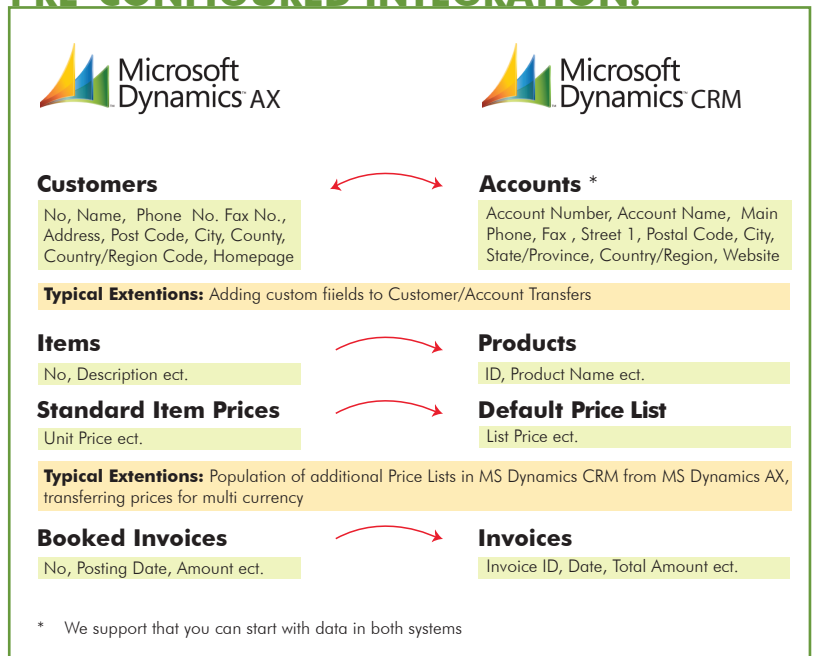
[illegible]

Microsoft Dynamics AX

Microsoft Dynamics CRM

Customers

No, Name, Phone No. Fax No., Address, Post Code, City, County, Country/Region Code, Homepage

Accounts *

Account Number, Account Name, Main Phone, Fax , Street 1, Postal Code, City, State/Province, Country/Region, Website

**Typical Extentions:** Adding custom fiields to Customer/Account Transfers

Items

No, Description ect.

Products

ID, Product Name ect.

Standard Item Prices

Unit Price ect.

Default Price List

List Price ect.

**Typical Extentions:** Population of additional Price Lists in MS Dynamics CRM from MS Dynamics AX, transferring prices for multi currency

Booked Invoices

No, Posting Date, Amount ect.

Invoices

Invoice ID, Date, Total Amount ect.

* We support that you can start with data in both systems